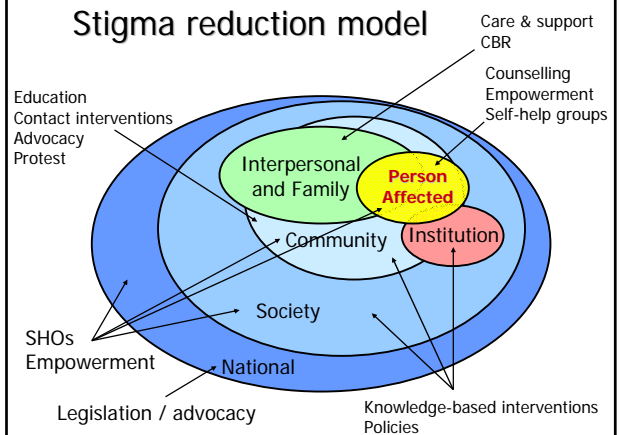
Stigma reduction model

Care & support
CBR

Counselling
Empowerment
Self-help groups

Education
Contact interventions
Advocacy
Protest

Interpersonal and Family

Person Affected

Community

Institution

Society

SHOs
Empowerment

National

Legislation / advocacy

Knowledge-based interventions
Policies